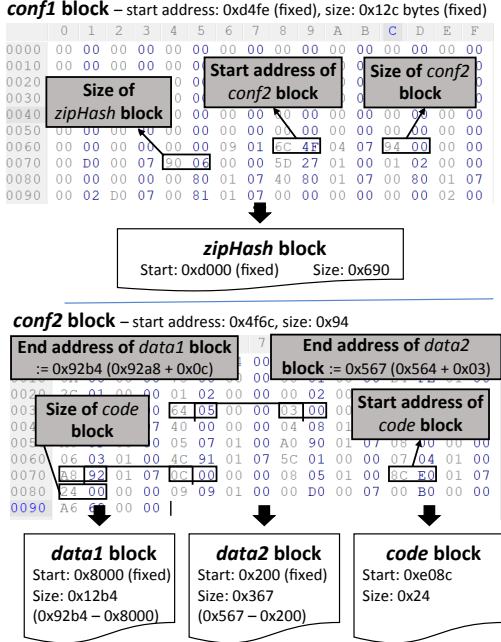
*conf1* **block** – start address: 0xd4fe (fixed), size: 0x12c bytes (fixed)

0 1 2 3 4 5 6 7 8 9 A B C D E F
0000 00 00 00 00 00 00 00 00 00 00 00 00 00 00 00 00
0010 00 00 00 00
0020
0030
0040
0050 00 00 00 00 00 00 00 00 00 00
0060 00 00 00 00 00 00 09 01 6C 4F 04 07 94 00 00 00
0070 00 D0 00 07 90 06 00 00 5D 27 01 00 01 02 00 00
0080 00 00 00 00 00 80 01 07 40 80 01 07 00 80 01 07
0090 00 02 D0 07 00 81 01 07 00 00 00 00 00 00 02 00

**Size of** *zipHash* **block**

**Start address of** *conf2* **block**

**Size of** *conf2* **block**

*zipHash* **block**
Start: 0xd000 (fixed) Size: 0x690

*conf2* **block** – start address: 0x4f6c, size: 0x94

**End address of** *data1* **block** := 0x92b4 (0x92a8 + 0x0c)

**End address of** *data2* **block** := 0x567 (0x564 + 0x03)

**Size of** *code* **block**

**Start address of** *code* **block**

0060 06 03 01 00 4C 91 01 07 5C 01 00 00 07 04 01 00
0070 A8 92 01 07 0C 00 01 00 00 05 01 00 8C E0 01 07
0080 24 00 00 00 09 09 01 00 00 D0 00 07 00 B0 00 00
0090 A6 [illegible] 00 00

*data1* **block**
Start: 0x8000 (fixed)
Size: 0x12b4
(0x92b4 – 0x8000)

*data2* **block**
Start: 0x200 (fixed)
Size: 0x367
(0x567 – 0x200)

*code* **block**
Start: 0xe08c
Size: 0x24